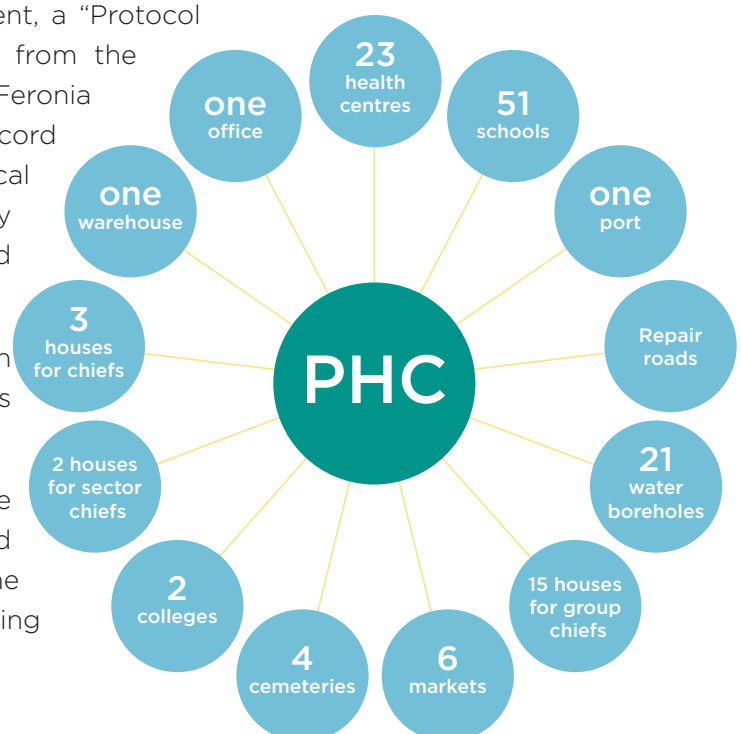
ent, a "Protocol
from the
Feronia
cord
cal
y
d

n
s

e
d
ne
ing

23
health
centres

51
schools

one
port

Repair
roads

21
water
boreholes

15 houses
for group
chiefs

6
markets

4
cemeteries

2
colleges

2 houses
for sector
chiefs

3
houses
for chiefs

one
warehouse

one
office

PHC